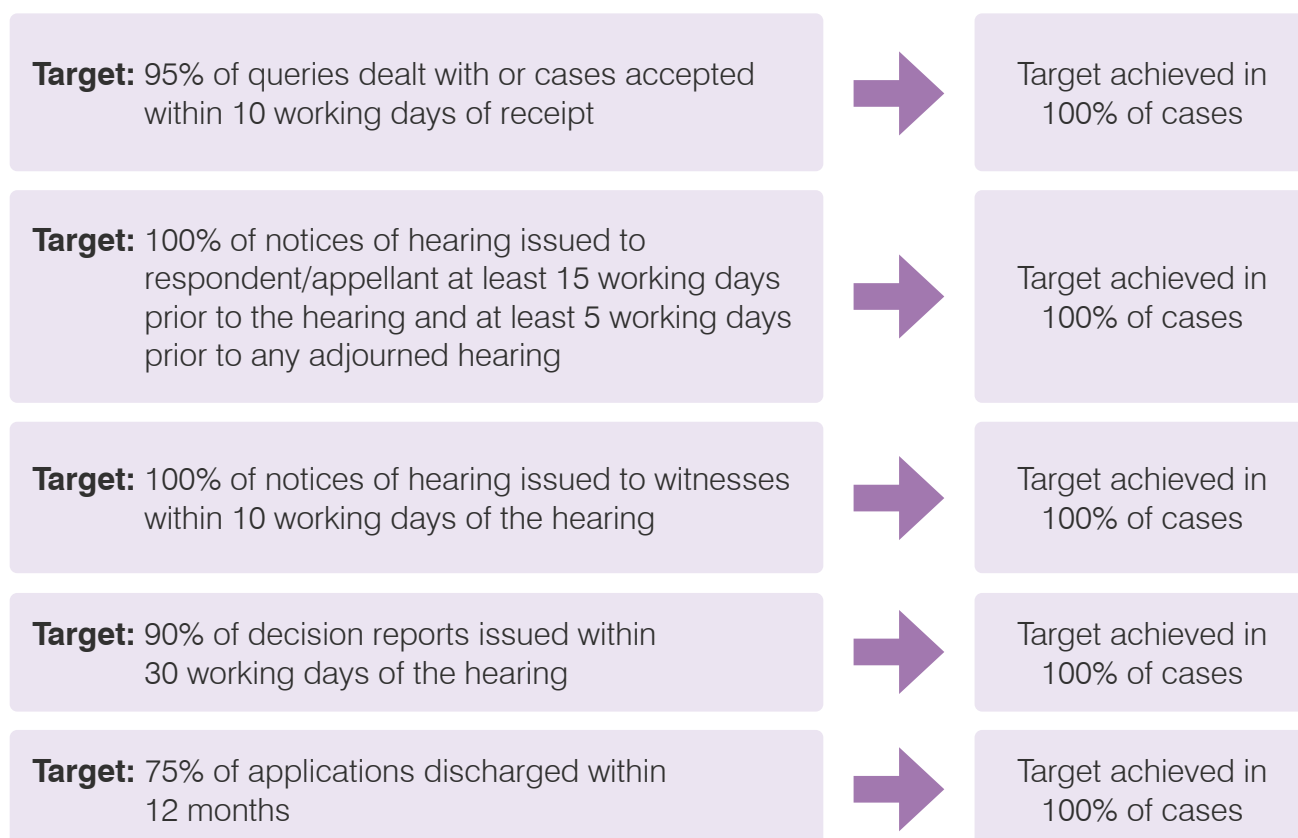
**Target:** 95% of queries dealt with or cases accepted within 10 working days of receipt

Target achieved in 100% of cases

**Target:** 100% of notices of hearing issued to respondent/appellant at least 15 working days prior to the hearing and at least 5 working days prior to any adjourned hearing

Target achieved in 100% of cases

**Target:** 100% of notices of hearing issued to witnesses within 10 working days of the hearing

Target achieved in 100% of cases

**Target:** 90% of decision reports issued within 30 working days of the hearing

Target achieved in 100% of cases

**Target:** 75% of applications discharged within 12 months

Target achieved in 100% of cases